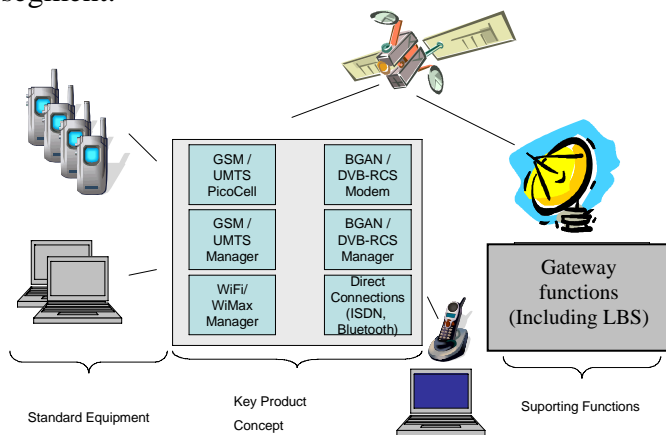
segment.

GSM / UMTS PicoCell

BGAN / DVB-RCS Modem

GSM / UMTS Manager

BGAN / DVB-RCS Manager

WiFi/ WiMax Manager

Direct Connections (ISDN, Bluetooth)

Gateway functions (Including LBS)

Standard Equipment

Key Product Concept

Suporting Functions